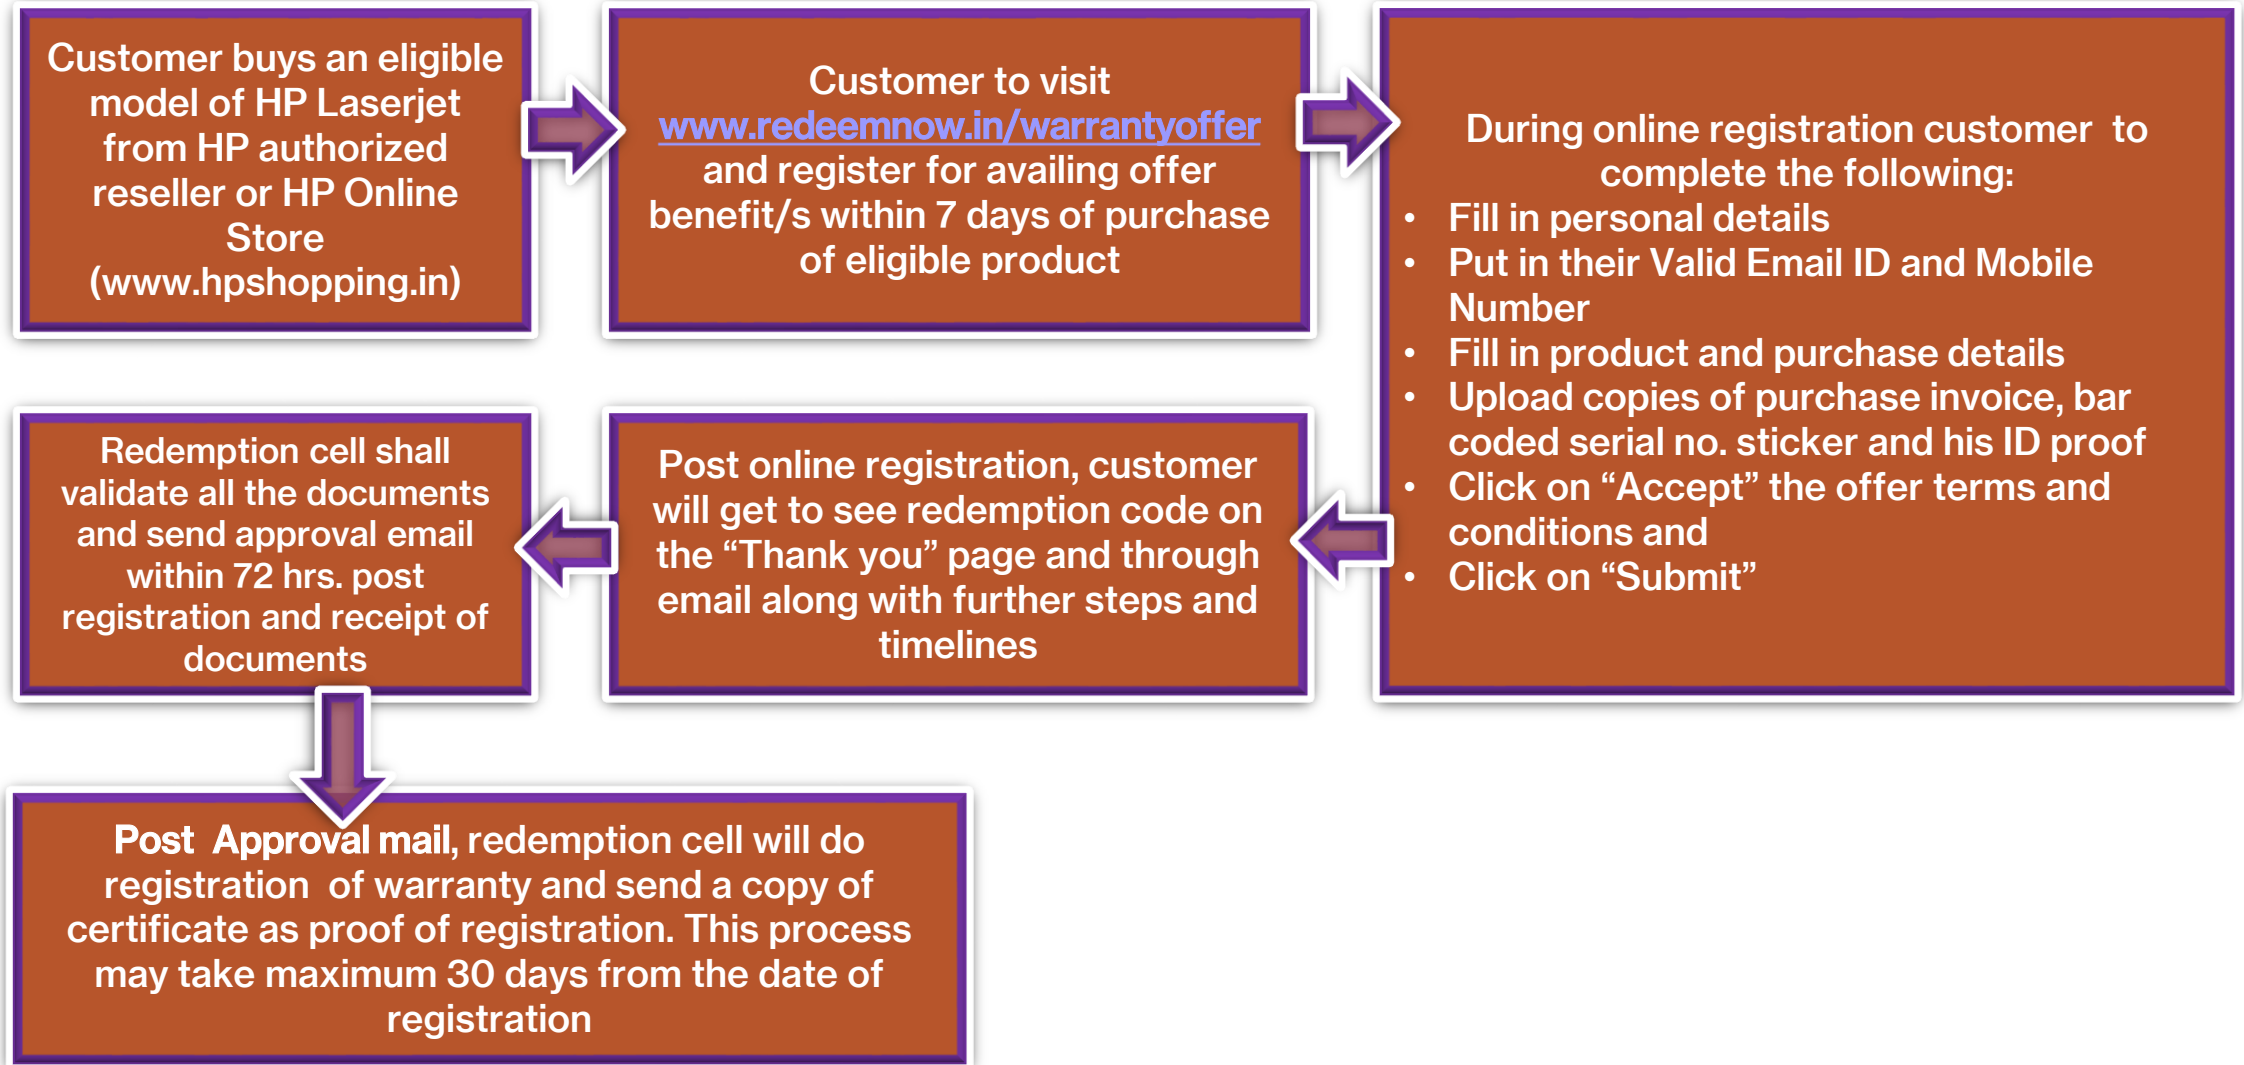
Customer buys an eligible model of HP Laserjet from HP authorized reseller or HP Online Store (www.hpshopping.in)

Customer to visit www.redeemnow.in/warrantyoffer and register for availing offer benefit/s within 7 days of purchase of eligible product

During online registration customer to complete the following:
• Fill in personal details
• Put in their Valid Email ID and Mobile Number
• Fill in product and purchase details
• Upload copies of purchase invoice, bar coded serial no. sticker and his ID proof
• Click on “Accept” the offer terms and conditions and
• Click on “Submit”

Post online registration, customer will get to see redemption code on the “Thank you” page and through email along with further steps and timelines

Redemption cell shall validate all the documents and send approval email within 72 hrs. post registration and receipt of documents

Post Approval mail, redemption cell will do registration of warranty and send a copy of certificate as proof of registration. This process may take maximum 30 days from the date of registration